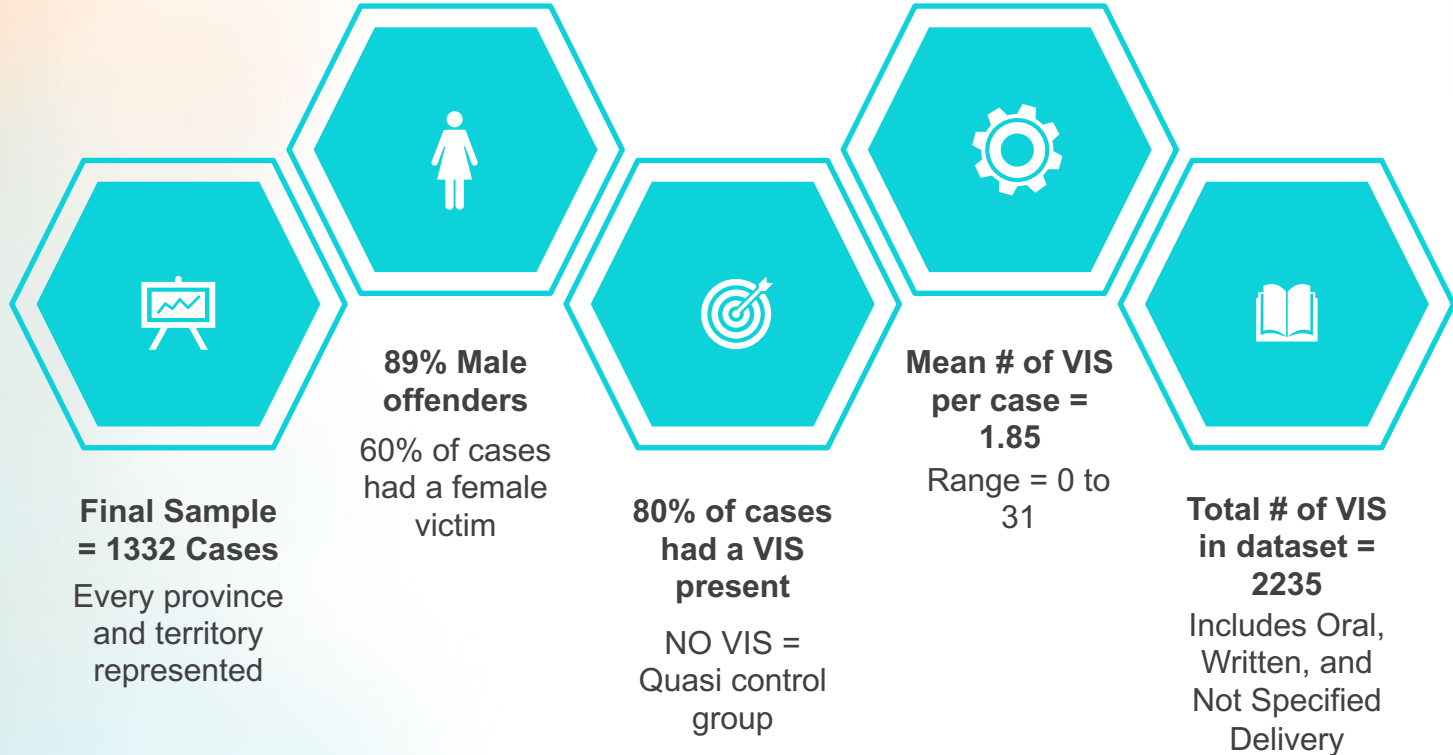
Final Sample = 1332 Cases

Every province and territory represented

89% Male offenders

60% of cases had a female victim

80% of cases had a VIS present

NO VIS = Quasi control group

Mean # of VIS per case = 1.85

Range = 0 to 31

Total # of VIS in dataset = 2235

Includes Oral, Written, and Not Specified Delivery